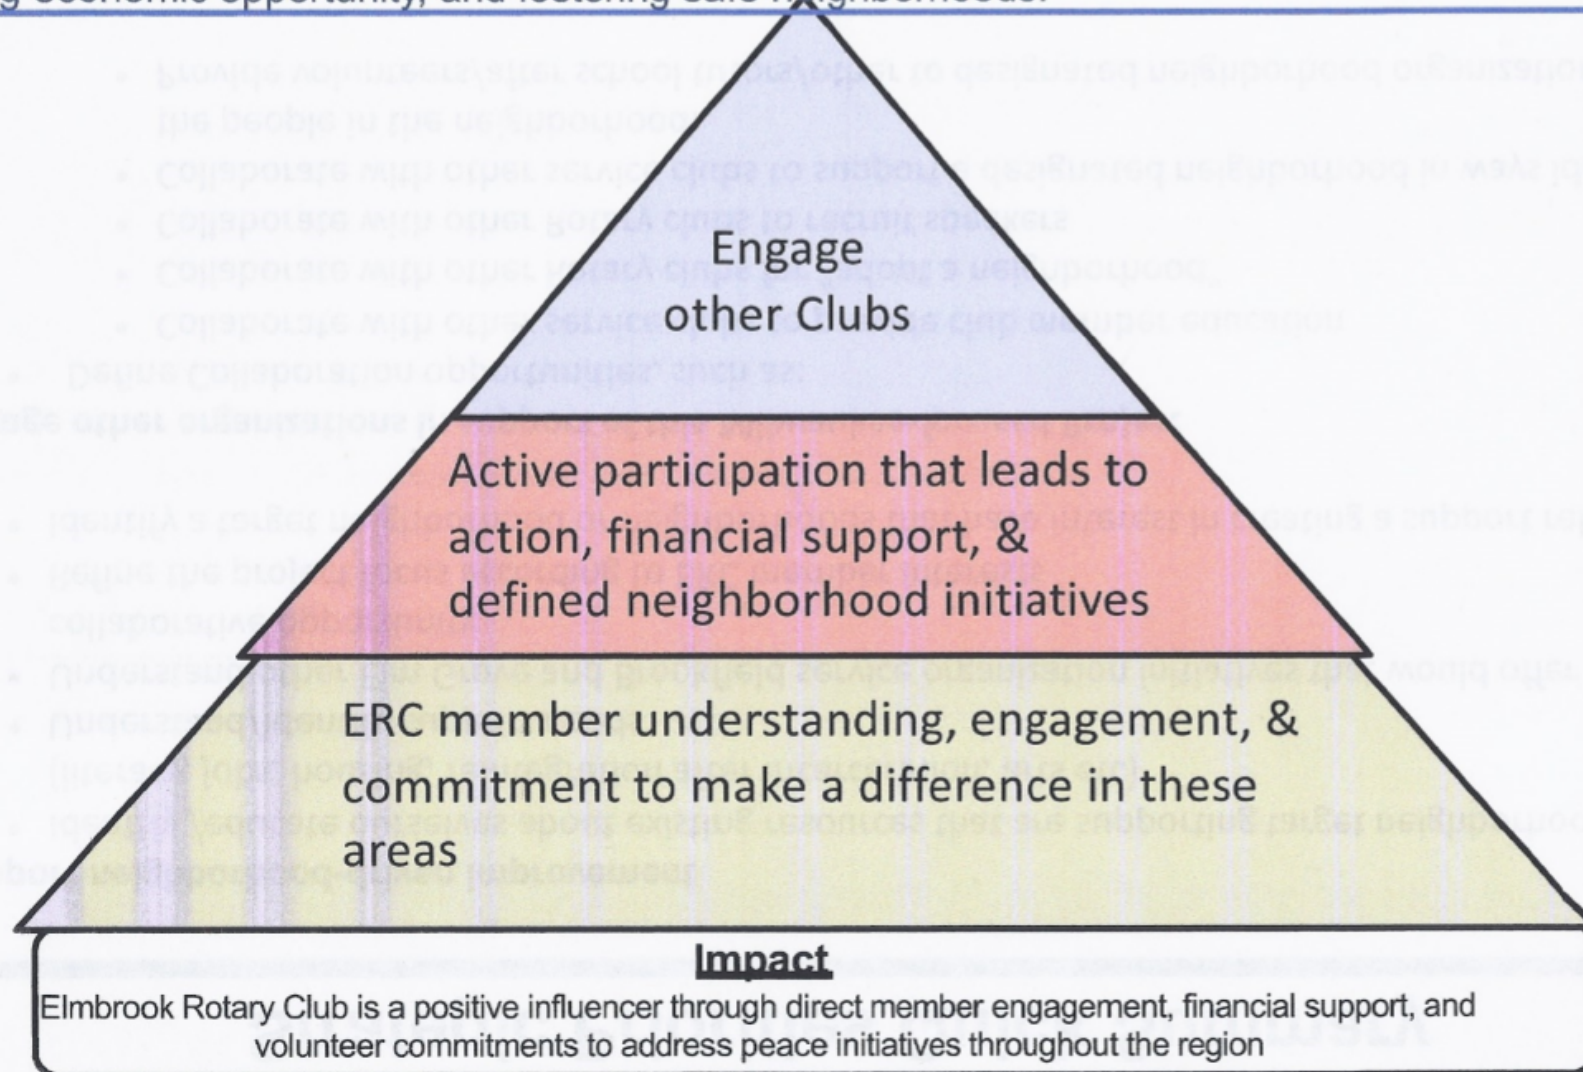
g economic opportunity, and fostering safe neighborhoods.

Engage other Clubs

Active participation that leads to action, financial support, & defined neighborhood initiatives

ERC member understanding, engagement, & commitment to make a difference in these areas

Impact
Elmbrook Rotary Club is a positive influencer through direct member engagement, financial support, and volunteer commitments to address peace initiatives throughout the region